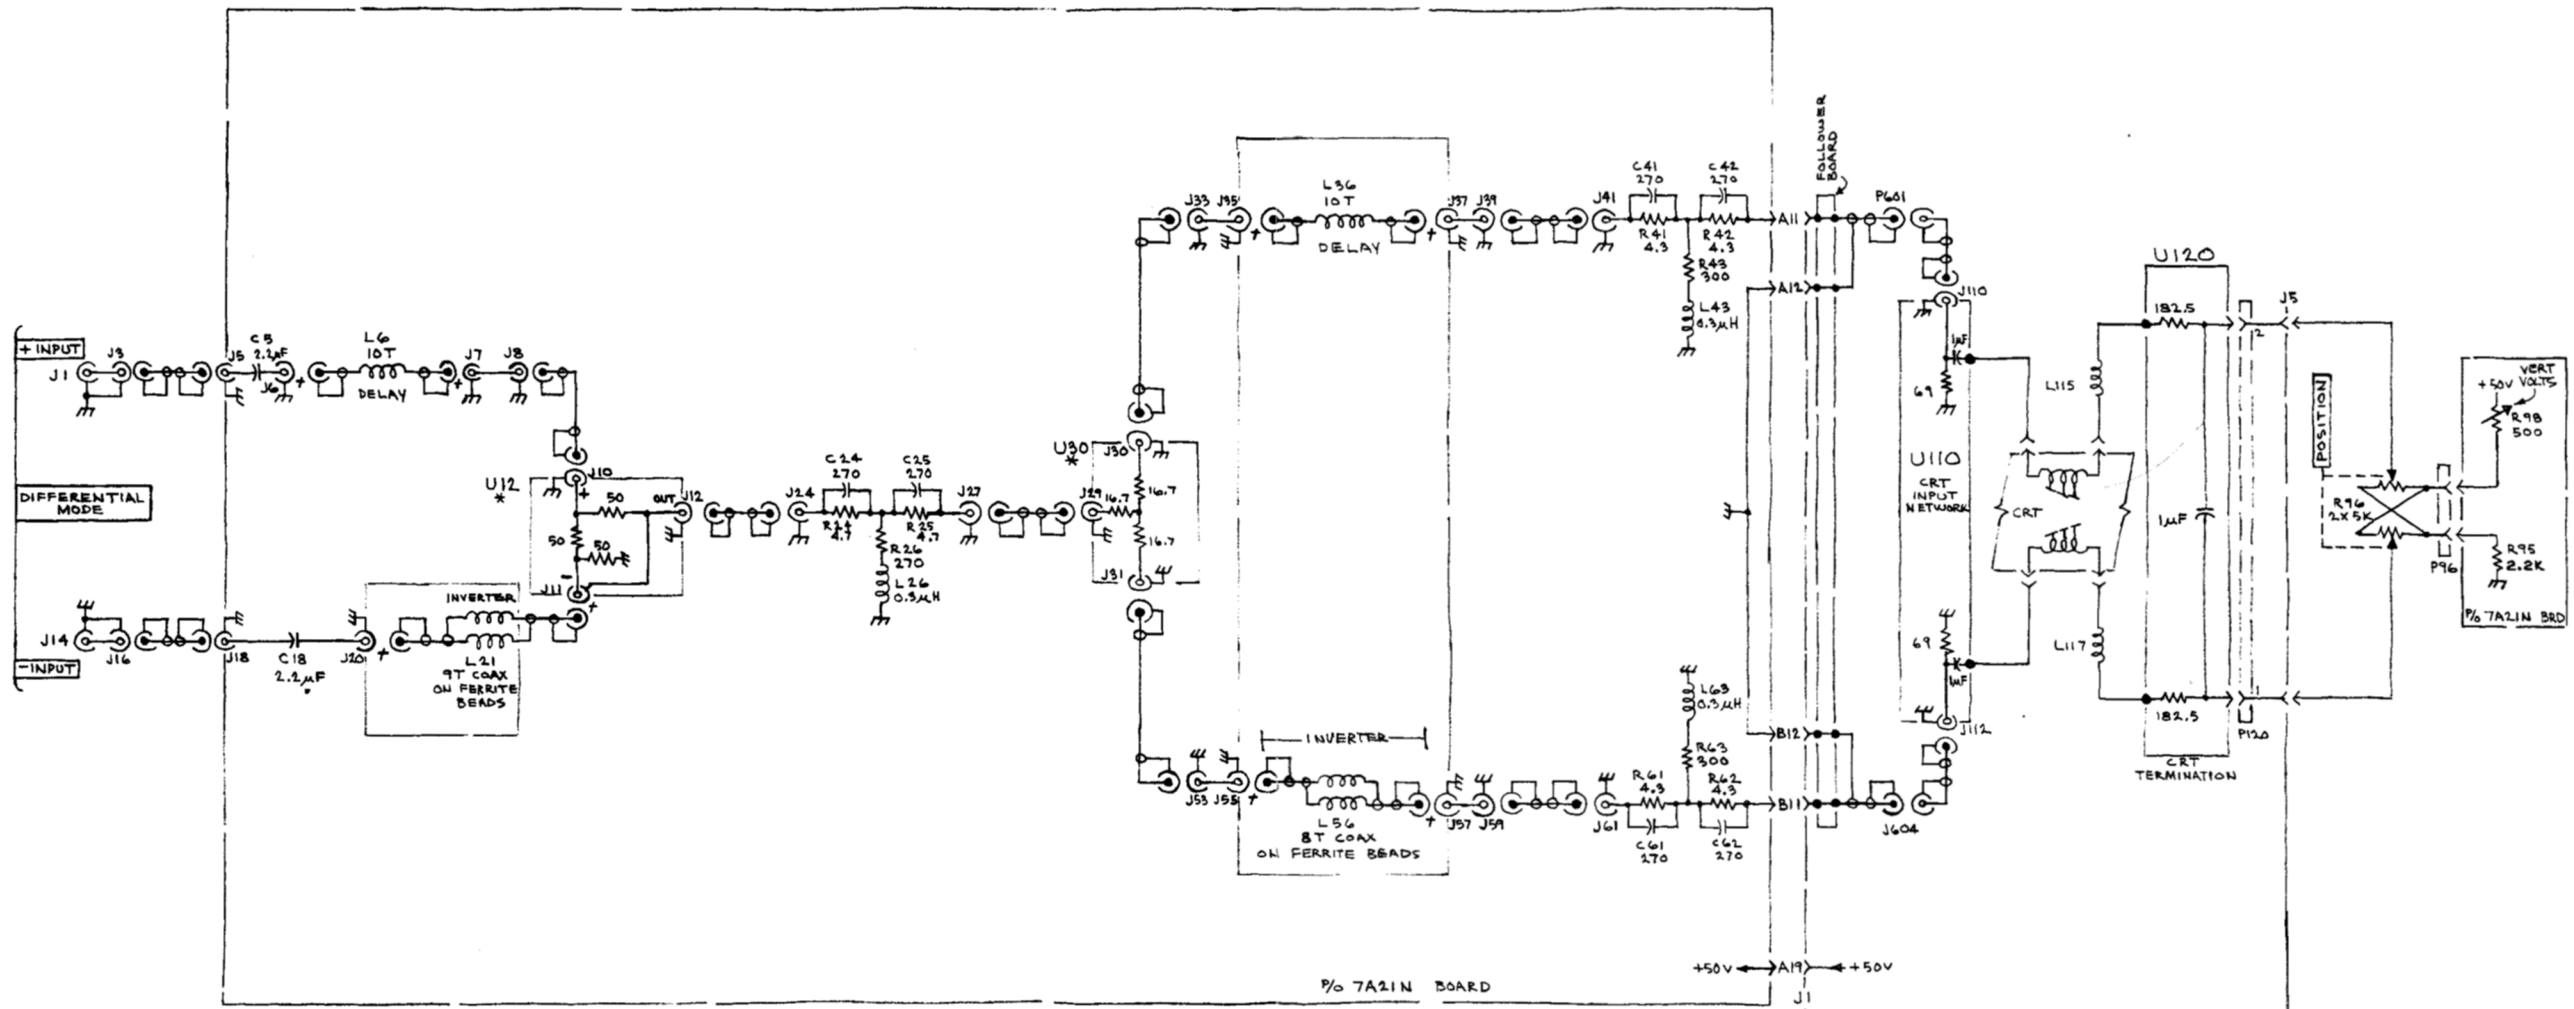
+INPUT
J1
J3
J5
C5 2.2µF
J6
L6 10T
DELAY
J7
J8
DIFFERENTIAL MODE
U12
*
J10
50
OUT
J12
50
50
J11
J14
J16
J18
C18 2.2µF
J20
INVERTER
L21 9T COAX ON FERRITE BEADS
-INPUT
C24 270
C25 270
J24
R24 4.7
R25 4.7
J27
R26 270
L26 0.3µH
U30
*
J30
J29
16.7
16.7
16.7
J31
J33
J35
L36 10T
DELAY
J37
J39
J41
C41 270
C42 270
R41 4.3
R42 4.3
R43 300
L43 0.3µH
A11
A12
FOLLOWER BOARD
P601
J110
INVERTER
J53
J55
L56 8T COAX ON FERRITE BEADS
J57
J59
J61
R61 4.3
R62 4.3
C61 270
C62 270
L63 0.3µH
R63 300
B12
B11
J604
J112
1nF
69
U110
CRT INPUT NETWORK
CRT
69
1nF
L115
L117
U120
182.5
182.5
1µF
J5
2
1
P120
CRT TERMINATION
POSITION
R96 2X5K
P96
+50V
VERT VOLTS
R98 500
R95 2.2K
P/O 7A21N BRD
+50V
A19
+50V
J1
P/O 7A21N BOARD